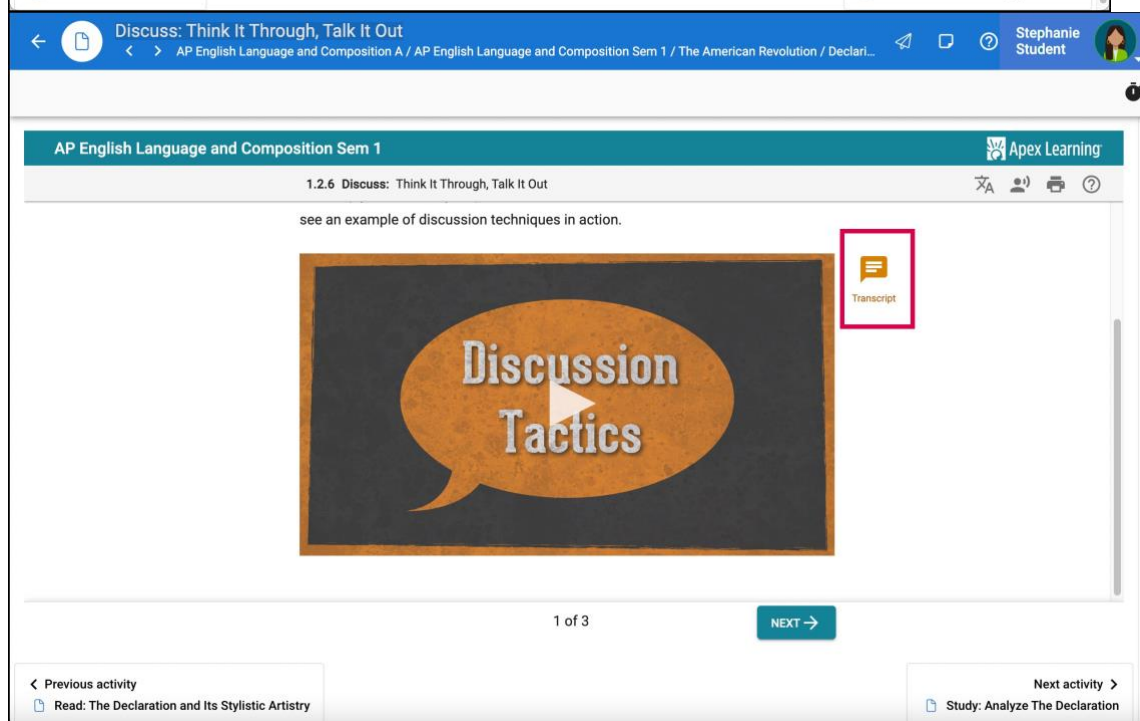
Discuss: Think It Through, Talk It Out

AP English Language and Composition A / AP English Language and Composition Sem 1 / The American Revolution / Declari...

Stephanie Student

AP English Language and Composition Sem 1

Apex Learning

1.2.6 Discuss: Think It Through, Talk It Out

see an example of discussion techniques in action.

Transcript

Discussion Tactics

1 of 3

NEXT →

‹ Previous activity
Read: The Declaration and Its Stylistic Artistry

Next activity ›
Study: Analyze The Declaration